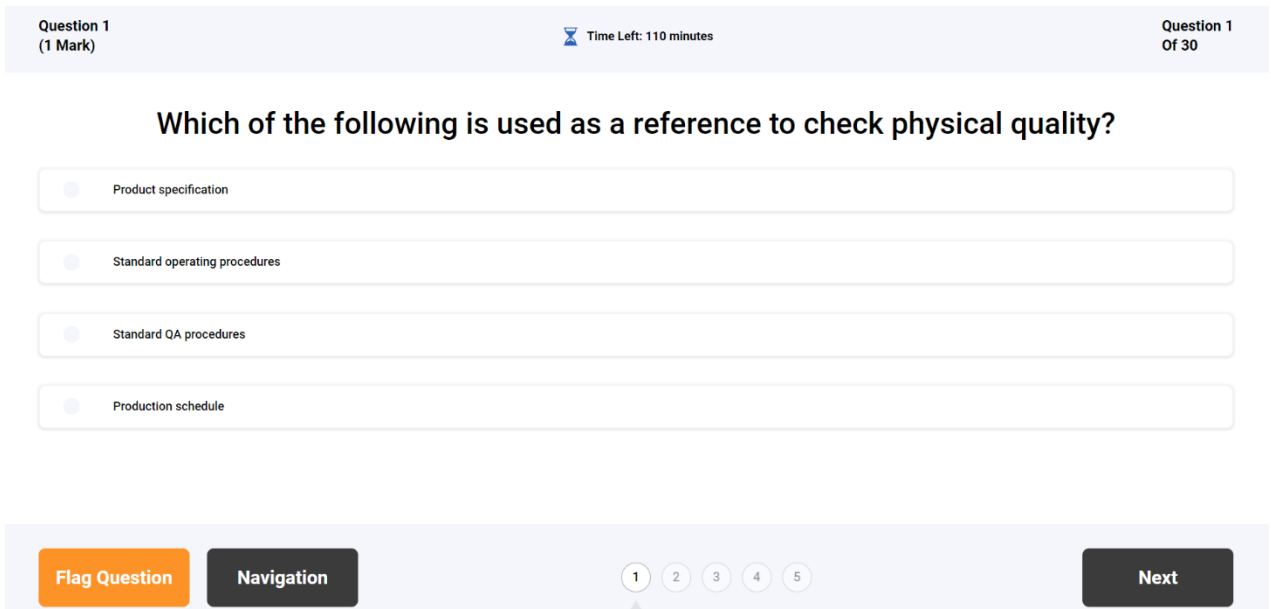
Question 1
(1 Mark)

Time Left: 110 minutes

Question 1
Of 30

Which of the following is used as a reference to check physical quality?

Product specification

Standard operating procedures

Standard QA procedures

Production schedule

Flag Question

Navigation

1 2 3 4 5

Next